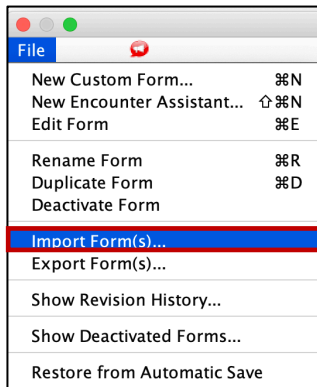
File

New Custom Form... ⌘N
New Encounter Assistant... ⇧⌘N
Edit Form ⌘E

Rename Form ⌘R
Duplicate Form ⌘D
Deactivate Form

Import Form(s)...
Export Form(s)...

Show Revision History...

Show Deactivated Forms...

Restore from Automatic Save